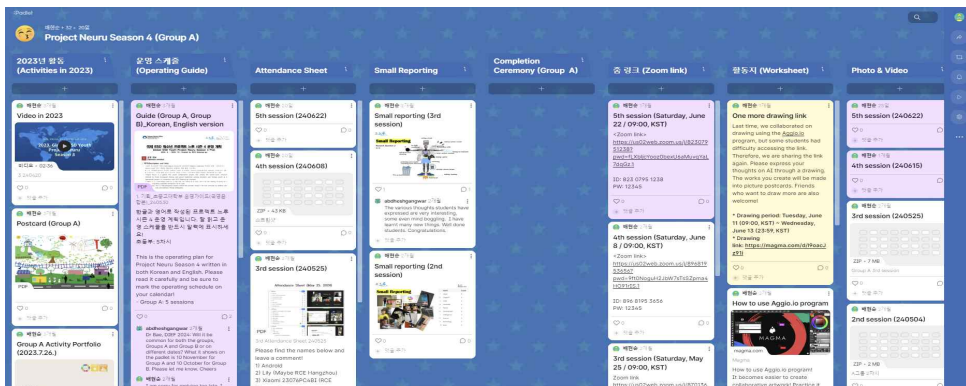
Project Neuru Season 4 (Group A)

2023년 활동 (Activities in 2023)

Video in 2023

Postcard (Group A)

PDF

Group A Activity Portfolio (2023.7.26.)

운영 스케줄 (Operating Guide)

Guide (Group A, Group B)_Korean, English version

PDF

This is the operating plan for Project Neuru Season 4 written in both Korean and English. Please read it carefully and be sure to mark the operating schedule on your calendar!
- Group A: 5 sessions

abdheshgangwar
Dr Bae, DIRF 2024: Will it be common for both the groups, Groups A and Group B or on different dates? What is shown on the pallet is 10 November for Group A and 10 October for Group B. Please let me know. Cheers

Attendance Sheet

5th session (240622)

4th session (240608)

ZIP • 43 KB

3rd session (240525)

PDF

3rd Attendance Sheet 240525

Please find the names below and leave a comment!
1) Android
2) Lily (Maybe RCE Hangzhou)
3) Xiaomi 23078PC4BI (RCE

Small Reporting

Small reporting (3rd session)

Small Reporting

abdheshgangwar
The various thoughts students have expressed are very interesting, some even mind boggling. I have learnt many new things. Well done students. Congratulations.

Small reporting (2nd session)

Small Reporting

Completion Ceremony (Group A)

줌 링크 (Zoom link)

5th session (Saturday, June 22 / 09:00, KST)

<Zoom link>
https://us02web.zoom.us/j/823079512381?pwd=

ID: 823 0795 1238
PW: 12345

4th session (Saturday, June 8 / 09:00, KST)

<Zoom link>
https://us02web.zoom.us/j/896819536567?pwd=

ID: 896 8195 3656
PW: 12345

3rd session (Saturday, May 25 / 09:00, KST)

Zoom link

활동지 (Worksheet)

One more drawing link

Last time, we collaborated on drawing using the Aggio.io program, but some students had difficulty accessing the link. Therefore, we are sharing the link again. Please express your thoughts on AI through a drawing. The works you create will be made into picture postcards. Friends who want to draw more are also welcome!

* Drawing period: Tuesday, June 11 (09:00, KST) ~ Wednesday, June 13 (23:59, KST)
* Drawing link: https://magma.com/d/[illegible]

How to use Aggio.io program

magma.com

Magma

How to use Aggio.io program
It becomes easier to create collaboration artwork!

Photo & Video

5th session (240622)

4th session (240615)

3rd session (240525)

ZIP • 7 MB

2nd session (240504)

ZIP • 2 MB